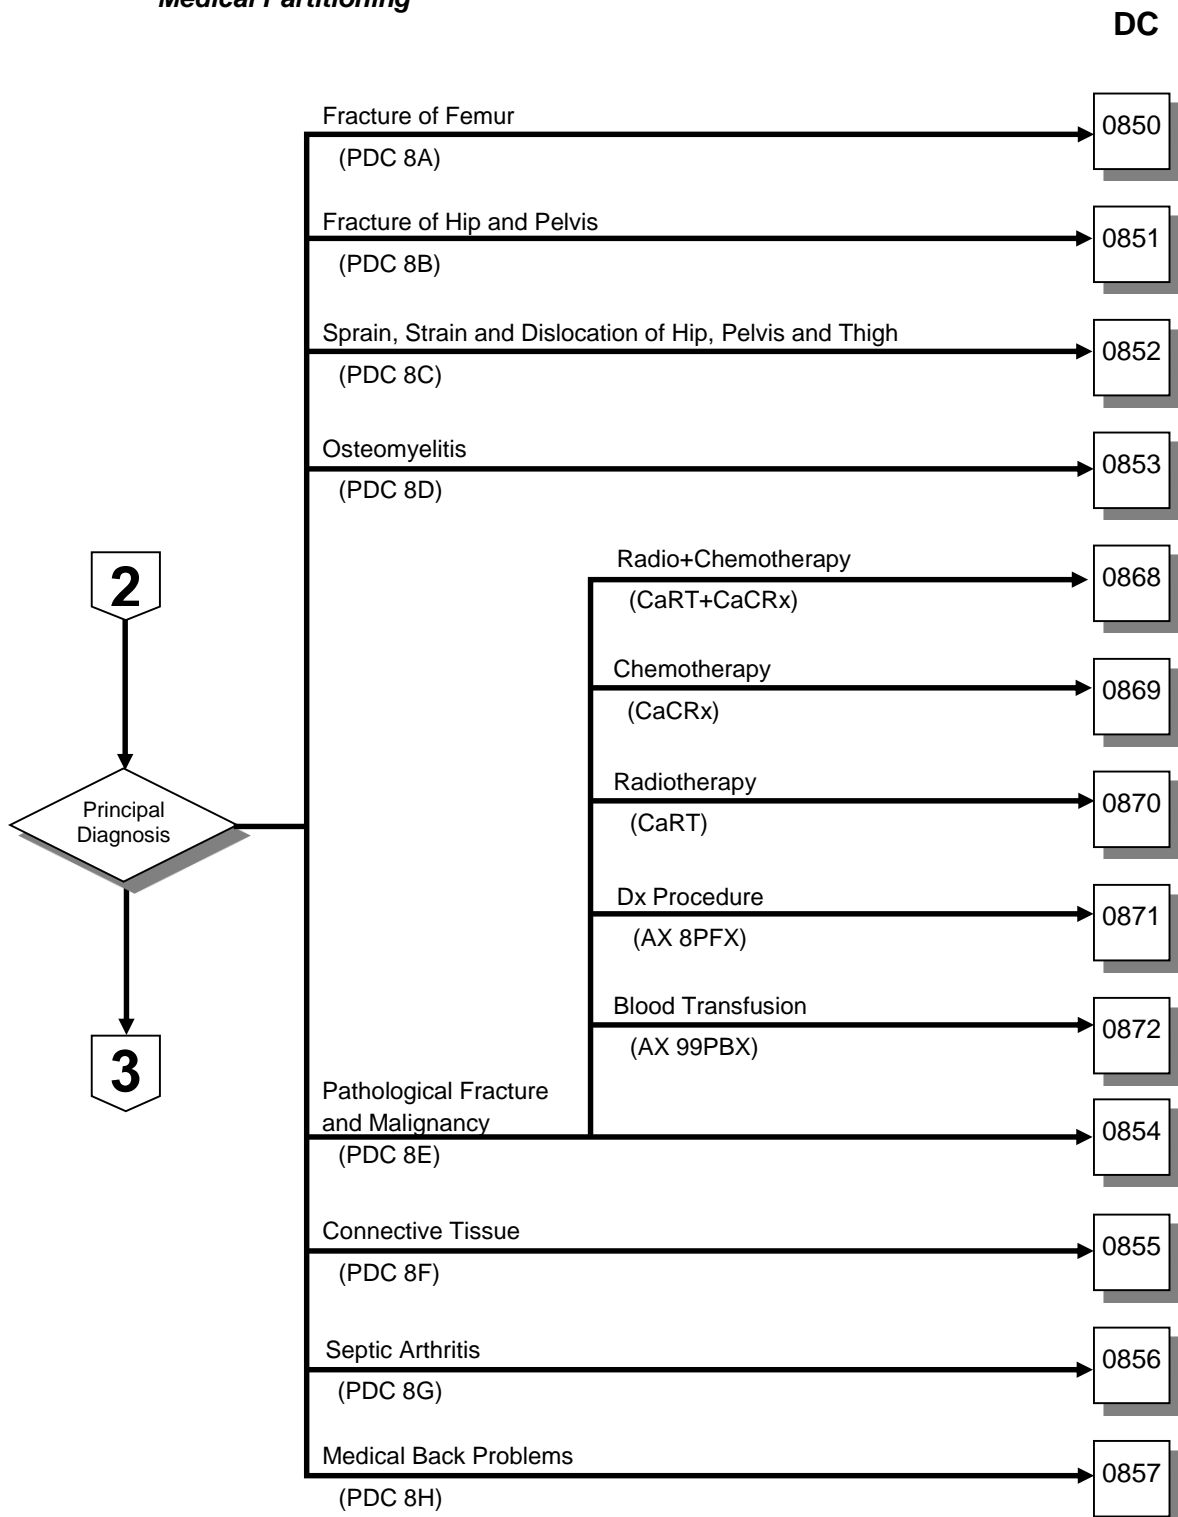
Medical Partitioning

DC

2

Principal Diagnosis

3

Fracture of Femur
(PDC 8A)
0850

Fracture of Hip and Pelvis
(PDC 8B)
0851

Sprain, Strain and Dislocation of Hip, Pelvis and Thigh
(PDC 8C)
0852

Osteomyelitis
(PDC 8D)
0853

Radio+Chemotherapy
(CaRT+CaCRx)
0868

Chemotherapy
(CaCRx)
0869

Radiotherapy
(CaRT)
0870

Dx Procedure
(AX 8PFX)
0871

Blood Transfusion
(AX 99PBX)
0872

Pathological Fracture and Malignancy
(PDC 8E)
0854

Connective Tissue
(PDC 8F)
0855

Septic Arthritis
(PDC 8G)
0856

Medical Back Problems
(PDC 8H)
0857